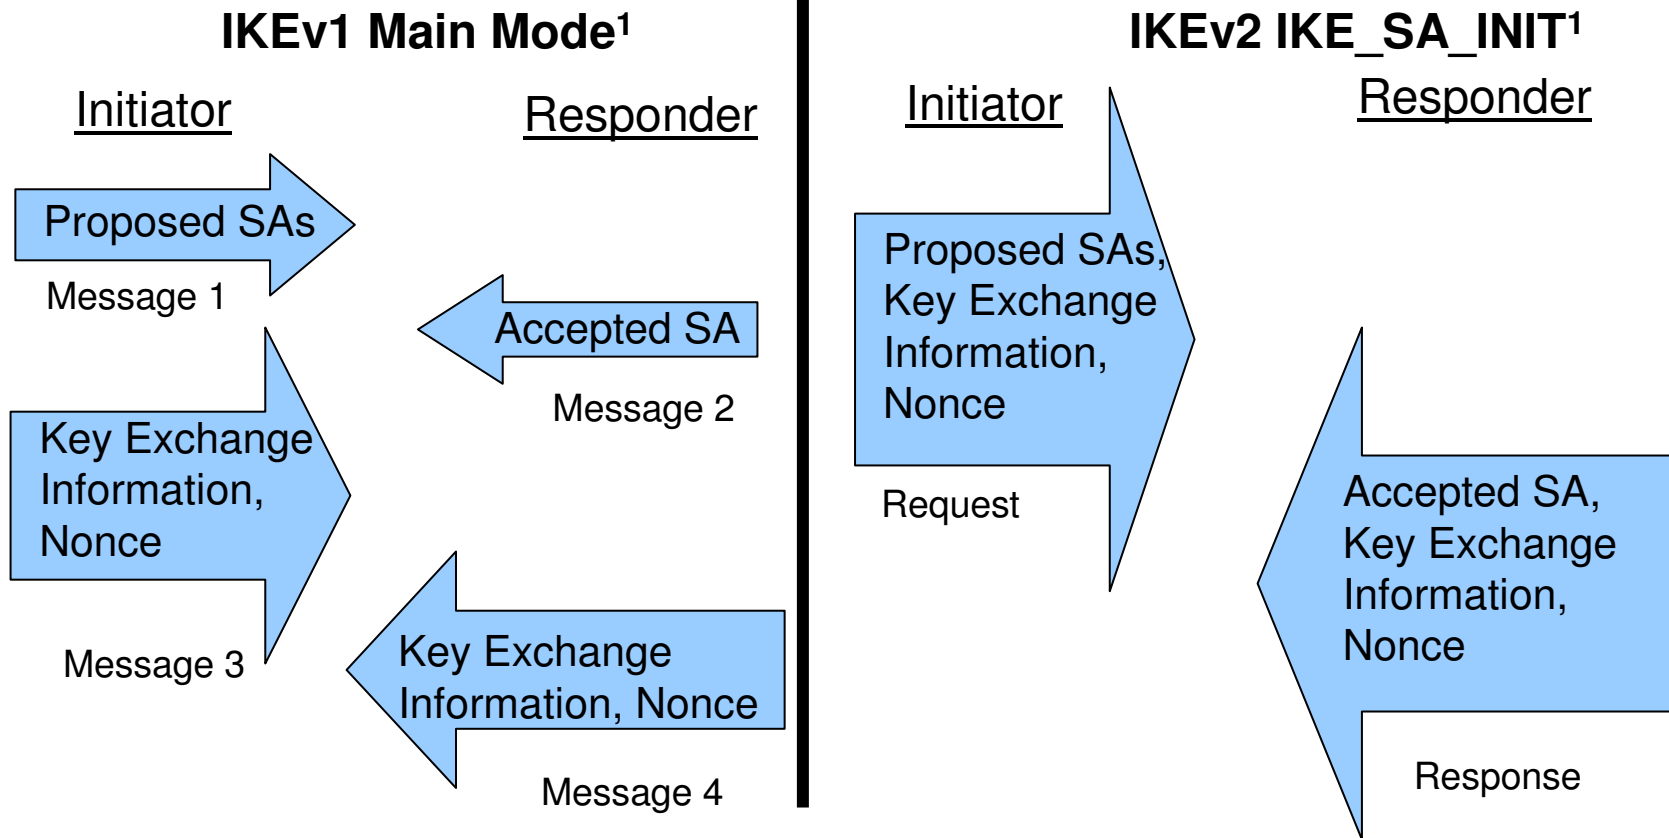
IKEv1 Main Mode$^1$

Initiator

Responder

Proposed SAs

Message 1

Accepted SA

Message 2

Key Exchange Information, Nonce

Message 3

Key Exchange Information, Nonce

Message 4

IKEv2 IKE_SA_INIT$^1$

Initiator

Responder

Proposed SAs, Key Exchange Information, Nonce

Request

Accepted SA, Key Exchange Information, Nonce

Response